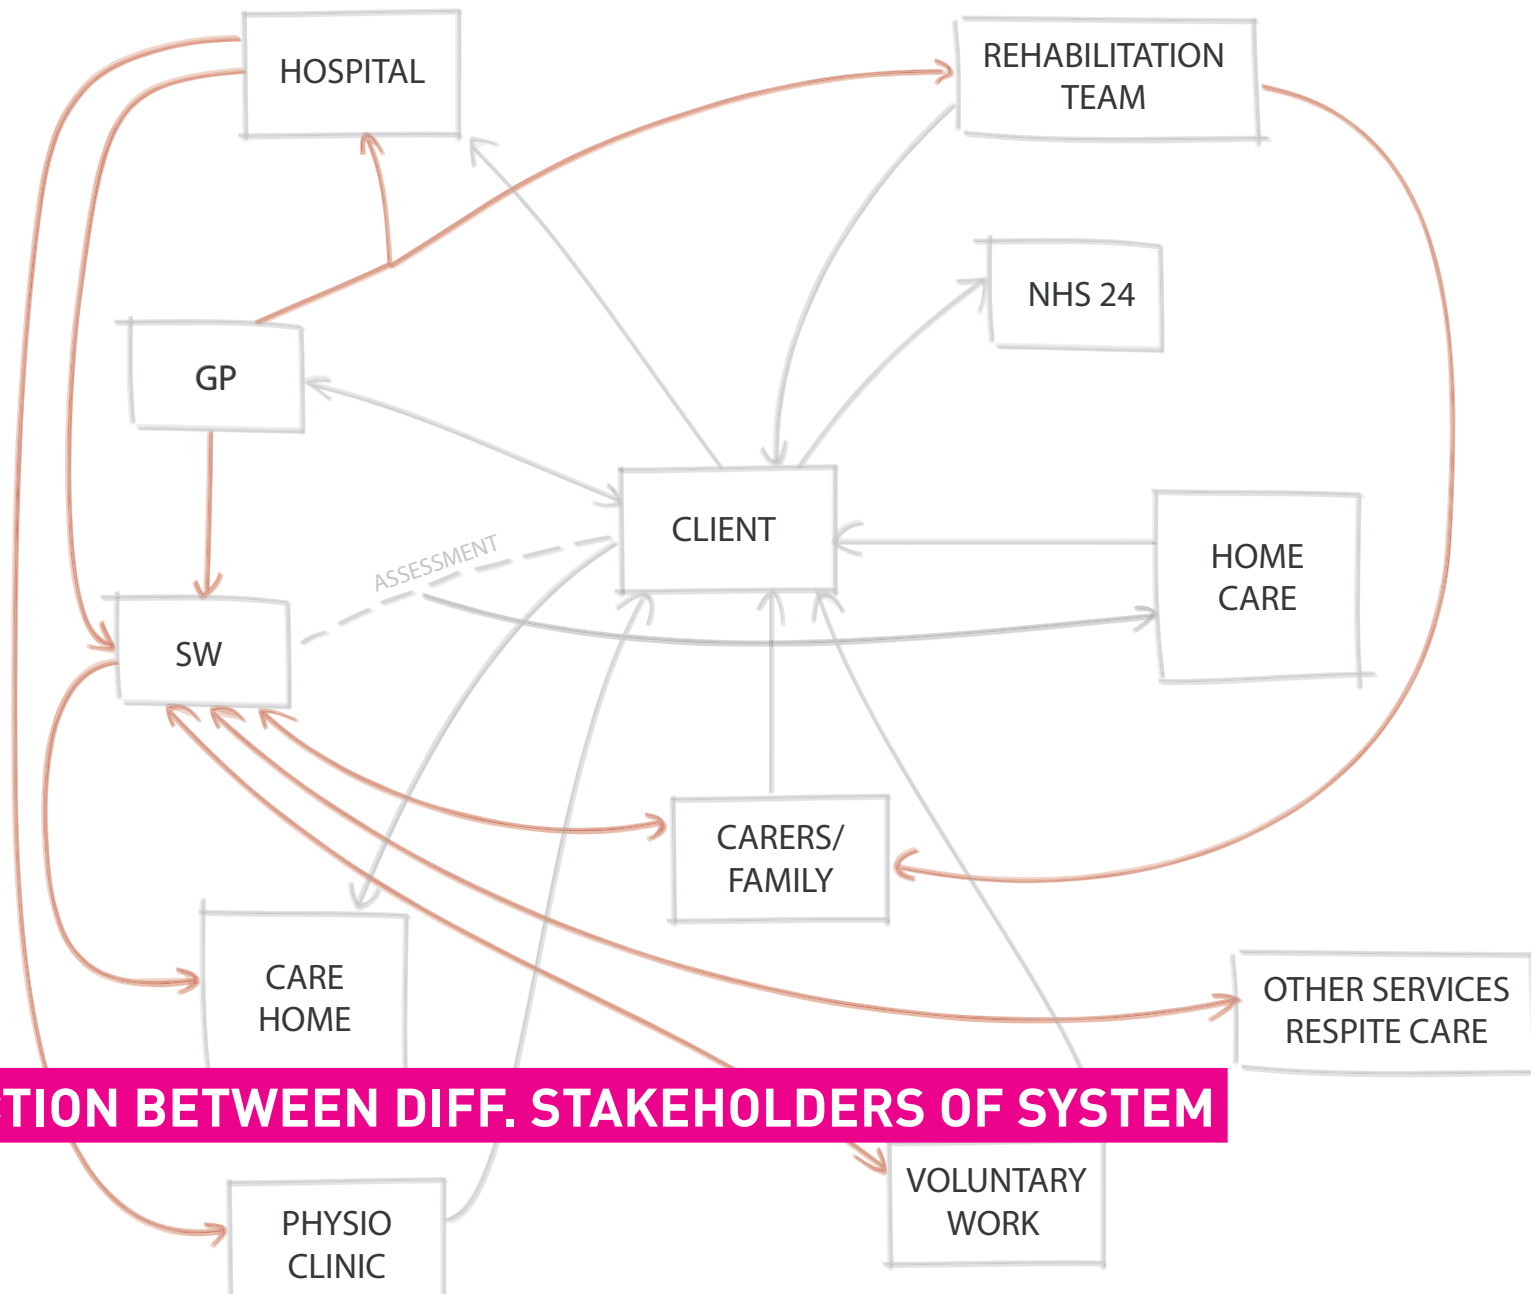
HOSPITAL

REHABILITATION TEAM

NHS 24

GP

CLIENT

ASSESSMENT

HOME CARE

SW

CARERS/ FAMILY

CARE HOME

OTHER SERVICES RESPITE CARE

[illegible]TION BETWEEN DIFF. STAKEHOLDERS OF SYSTEM

VOLUNTARY WORK

PHYSIO CLINIC